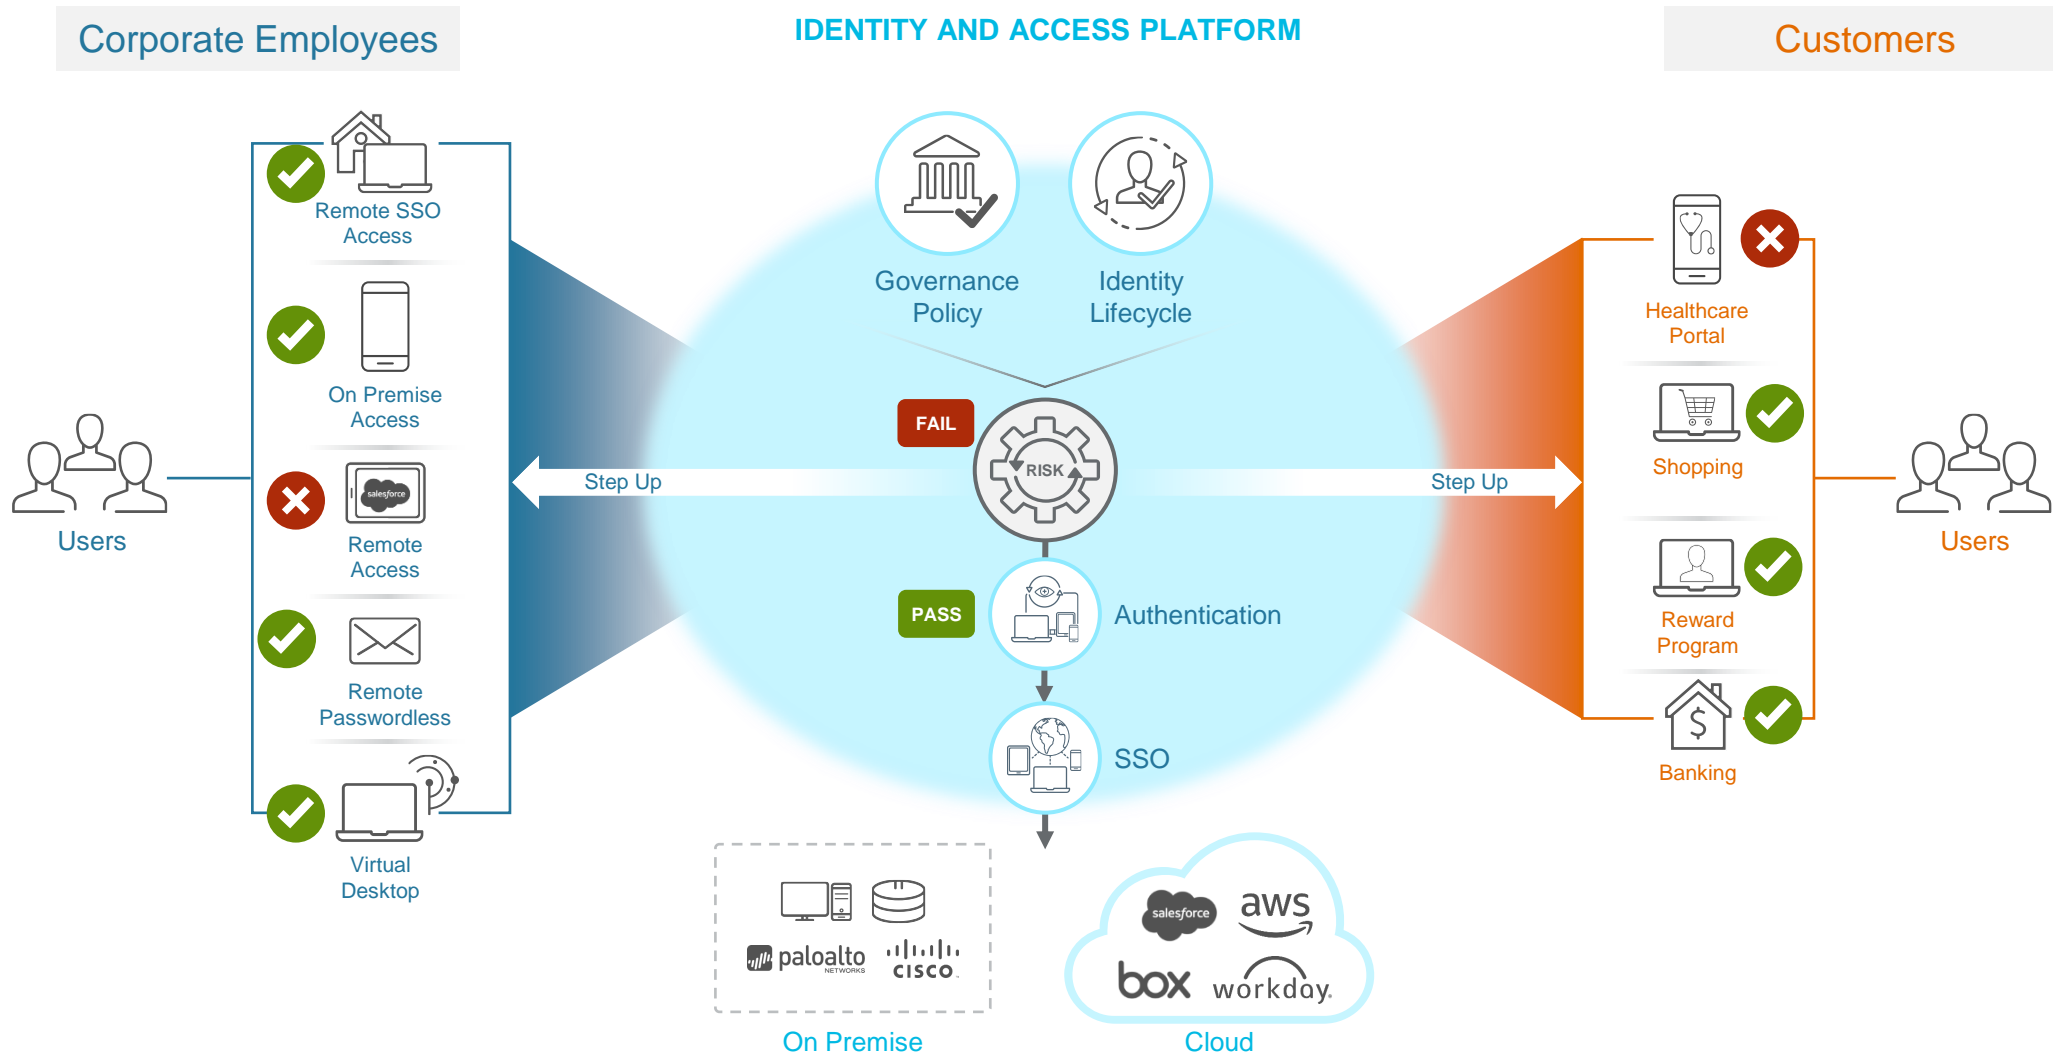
Corporate Employees

IDENTITY AND ACCESS PLATFORM

Customers

Remote SSO Access

On Premise Access

salesforce

Remote Access

Remote Passwordless

Virtual Desktop

Users

Governance Policy

Identity Lifecycle

FAIL

RISK

Step Up

Step Up

PASS

Authentication

SSO

paloalto NETWORKS

cisco

On Premise

salesforce

aws

box

workday.

Cloud

Healthcare Portal

Shopping

Reward Program

Banking

Users